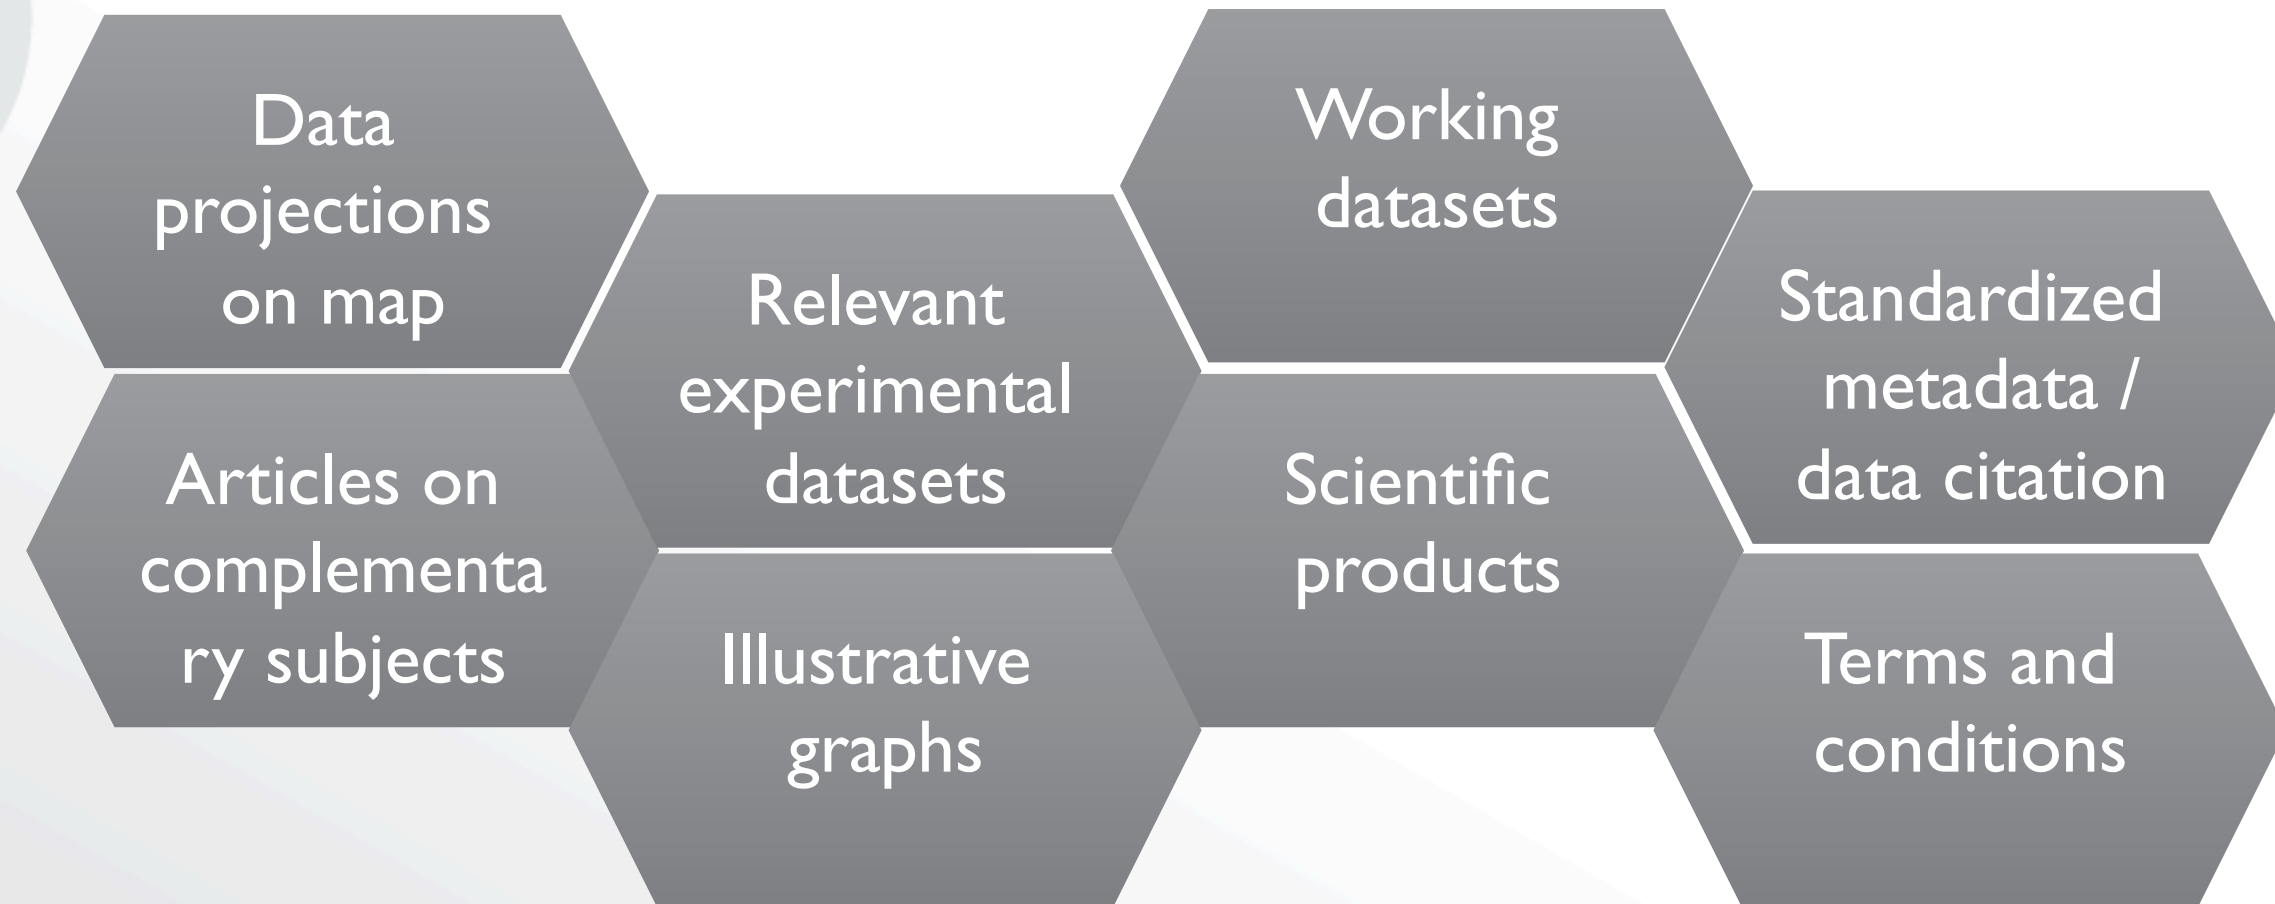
Data projections on map

Articles on complementa ry subjects

Relevant experimental datasets

Illustrative graphs

Working datasets

Scientific products

Standardized metadata / data citation

Terms and conditions